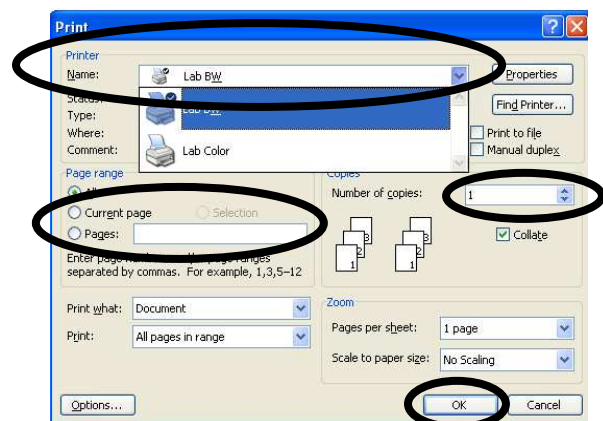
Print

Printer
Name: Lab BW
Status:
Type:
Where:
Comment:
Lab BW
Lab Color
Properties
Find Printer...
Print to file
Manual duplex

Page range
Current page
Selection
Pages:
Enter page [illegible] page ranges separated by commas. For example, 1,3,5–12

Copies
Number of copies: 1
Collate

Print what: Document
Print: All pages in range

Zoom
Pages per sheet: 1 page
Scale to paper size: No Scaling

Options...
OK
Cancel